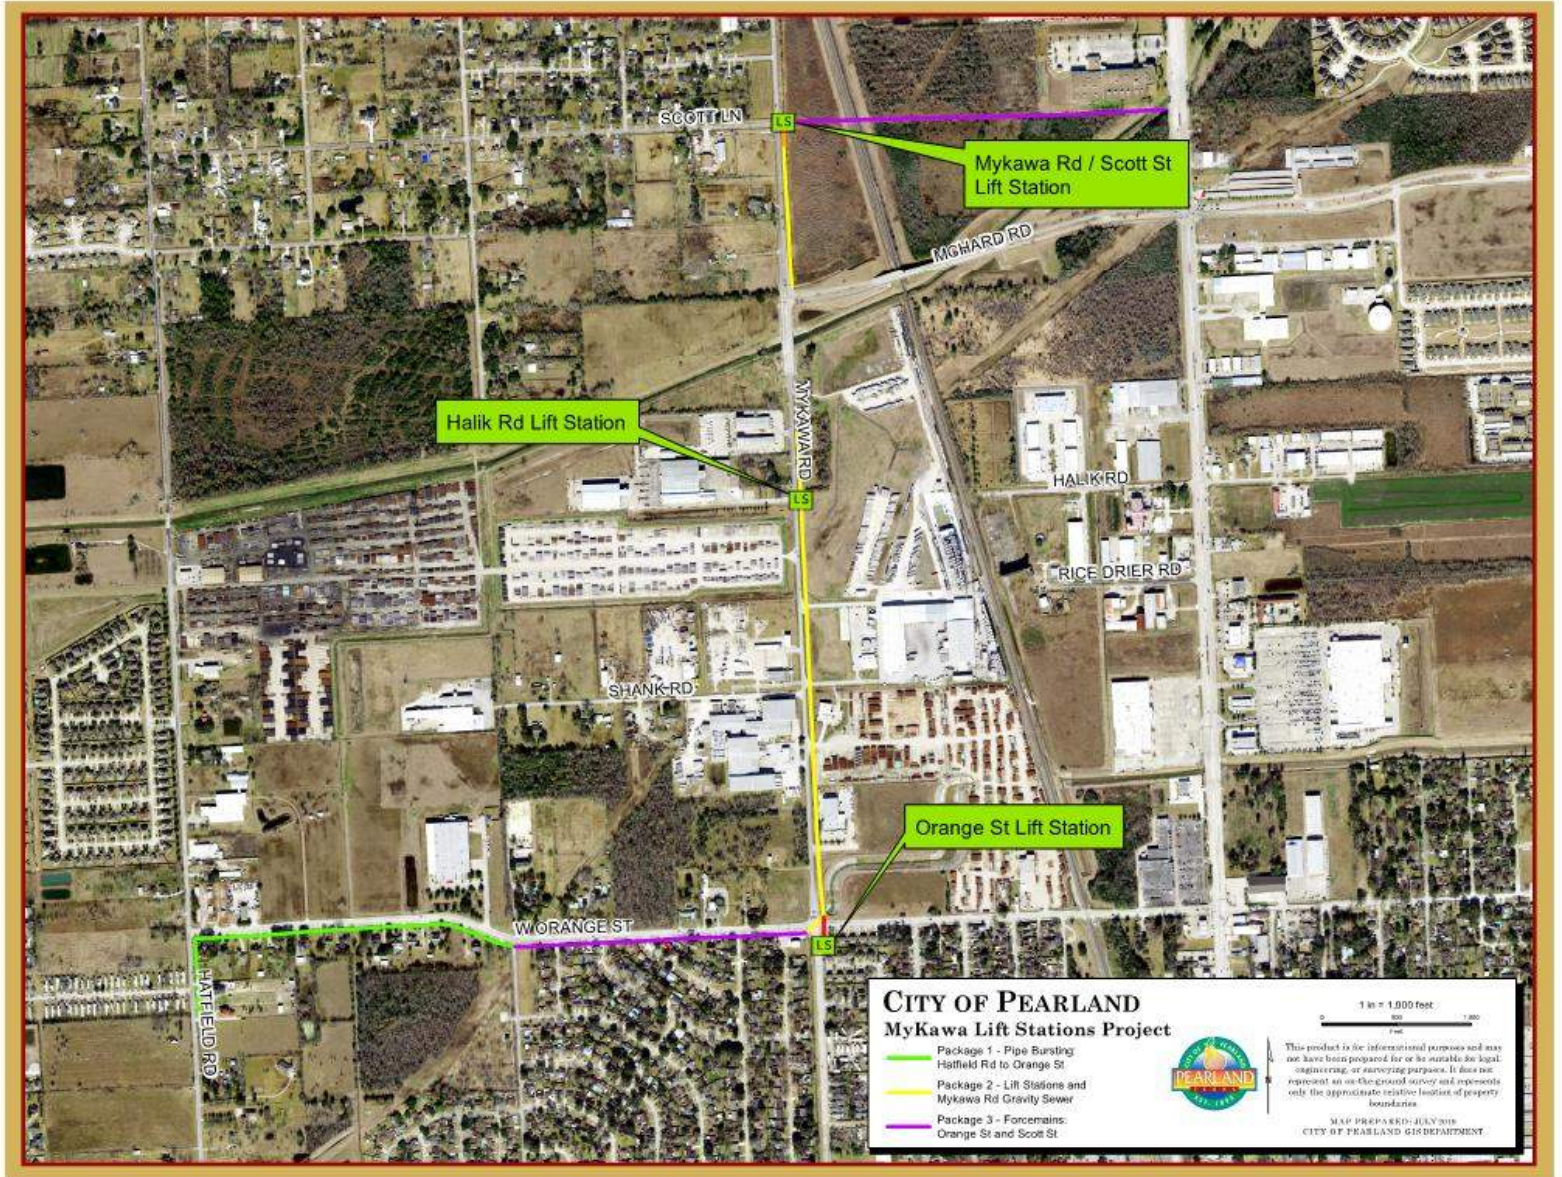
SCOTT LN

LS

Mykawa Rd / Scott St Lift Station

MCHARD RD

MYKAWA RD

Halik Rd Lift Station

LS

HALIK RD

RICE DRIER RD

SHANK RD

Orange St Lift Station

W ORANGE ST

LS

HATFIELD RD

CITY OF PEARLAND
MyKawa Lift Stations Project

Package 1 - Pipe Bursting: Hatfield Rd to Orange St

Package 2 - Lift Stations and Mykawa Rd Gravity Sewer

Package 3 - Forcemains: Orange St and Scott St

PEARLAND

1 in = 1,000 feet
0 500 1,000
Feet

This product is for informational purposes and may not have been prepared for or be suitable for legal, engineering, or surveying purposes. It does not represent an on-the-ground survey and represents only the approximate relative location of property boundaries

MAP PREPARED: JULY 2018
CITY OF PEARLAND GIS DEPARTMENT